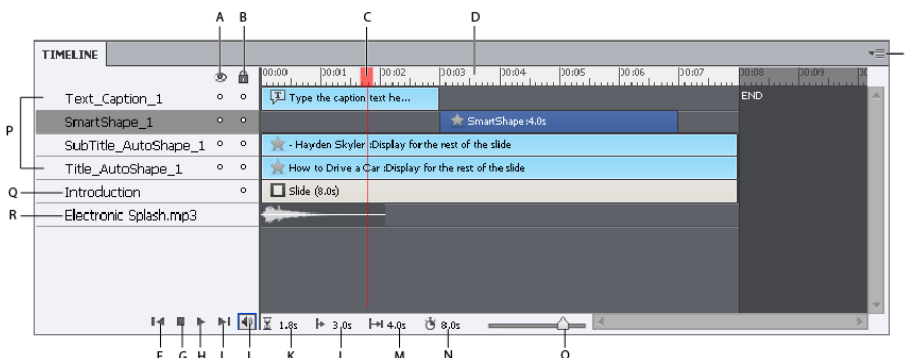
A B C D

TIMELINE

00:00 00:01 00:02 00:03 00:04 00:05 00:06 00:07 00:08 00:09 00

Text_Caption_1 Type the caption text he... END

SmartShape_1 SmartShape :4.0s

P

SubTitle_AutoShape_1 - Hayden Skyler :Display for the rest of the slide

Title_AutoShape_1 How to Drive a Car :Display for the rest of the slide

Q Introduction Slide (8.0s)

R Electronic Splash.mp3

1.8s 3.0s 4.0s 8.0s

E G H I J K L M N O